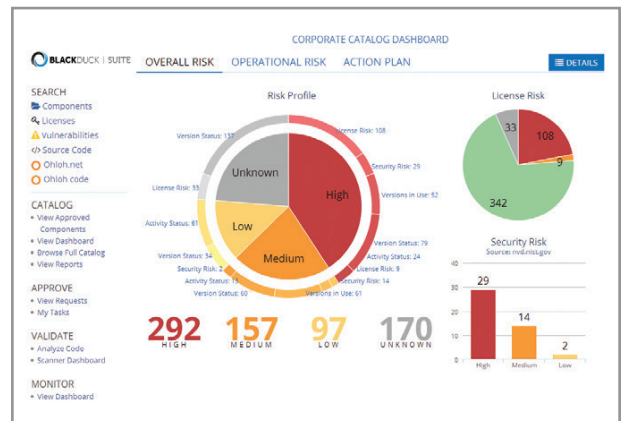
CORPORATE CATALOG DASHBOARD

BLACKDUCK | SUITE

OVERALL RISK OPERATIONAL RISK ACTION PLAN

DETAILS

SEARCH
Components
Licenses
Vulnerabilities
Source Code
Ohloh.net
Ohloh code

CATALOG
• View Approved Components
• View Dashboard
• Browse Full Catalog
• View Reports

APPROVE
• View Requests
• My Tasks

VALIDATE
• Analyze Code
• Scanner Dashboard

MONITOR
• View Dashboard

Risk Profile

Version Status: 137
License Risk: 108
Security Risk: 29
Versions in Use: 92
License Risk: 33
Activity Status: 81
Version Status: 79
Activity Status: 24
License Risk: 9
Security Risk: 14
Versions in Use: 61
Version Status: 60
Activity Status: 15
Security Risk: 2
Version Status: 34

Unknown
High
Low
Medium

292 HIGH
157 MEDIUM
97 LOW
170 UNKNOWN

License Risk

33
108
9
342

Security Risk
Source: nvd.nist.gov

40
30
20
10
0

29
14
2

High
Medium
Low